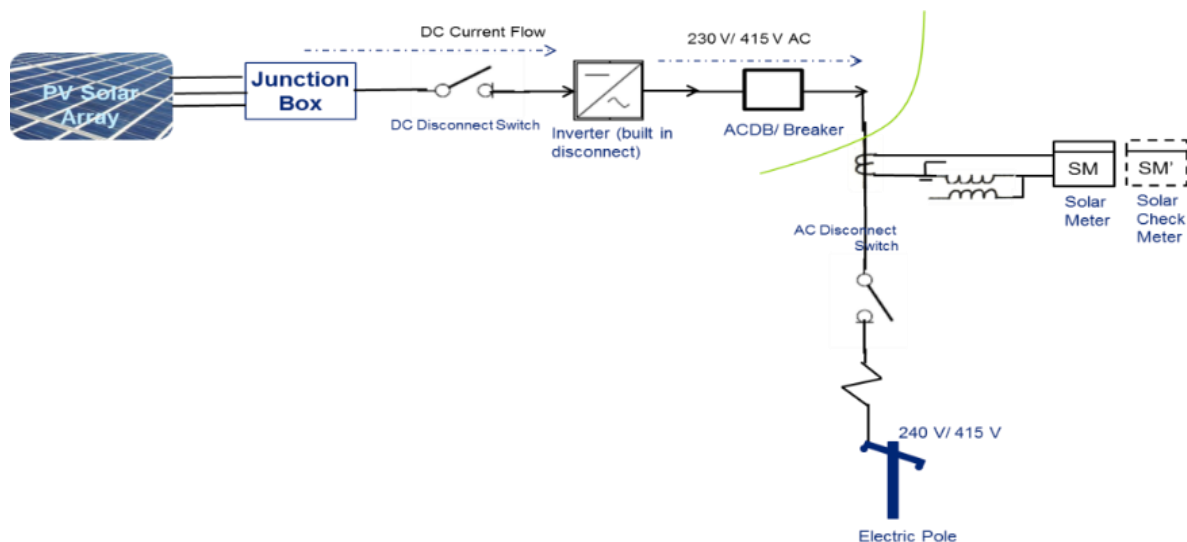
DC Current Flow

230 V/ 415 V AC

PV Solar Array

Junction Box

DC Disconnect Switch

Inverter (built in disconnect)

ACDB/ Breaker

SM

SM'

Solar Meter

Solar Check Meter

AC Disconnect Switch

240 V/ 415 V

Electric Pole